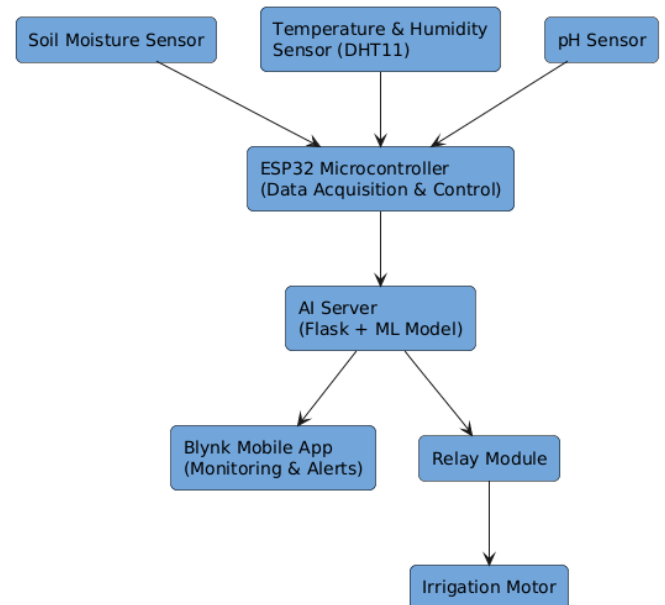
Soil Moisture Sensor

Temperature & Humidity Sensor (DHT11)

pH Sensor

ESP32 Microcontroller (Data Acquisition & Control)

AI Server (Flask + ML Model)

Blynk Mobile App (Monitoring & Alerts)

Relay Module

Irrigation Motor